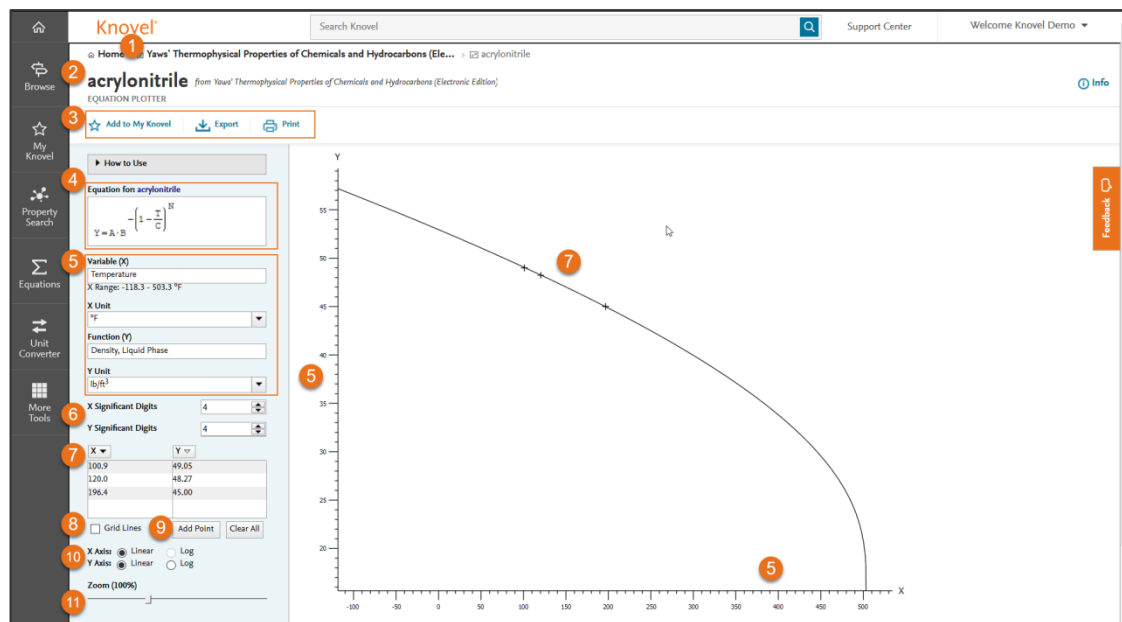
Knovel
Search Knovel
Support Center
Welcome Knovel Demo

Browse
My Knovel
Property Search
Equations
Unit Converter
More Tools

1
Home > Yaws' Thermophysical Properties of Chemicals and Hydrocarbons (Ele... > acrylonitrile
2
acrylonitrile from Yaws' Thermophysical Properties of Chemicals and Hydrocarbons (Electronic Edition)
EQUATION PLOTTER
Info
3
Add to My Knovel
Export
Print

How to Use
4
Equation for: acrylonitrile
$Y = A \cdot B^{-\left(1-\frac{T}{C}\right)^{N}}$
5
Variable (X)
Temperature
X Range: -118.3 - 503.3 °F
X Unit
°F
Function (Y)
Density, Liquid Phase
Y Unit
lb/ft$^3$
6
X Significant Digits 4
Y Significant Digits 4
7
| X | Y |
|---|---|
| 100.9 | 49.05 |
| 120.0 | 48.27 |
| 196.4 | 45.00 |
8
Grid Lines
9
Add Point
Clear All
10
X Axis: Linear Log
Y Axis: Linear Log
11
Zoom (100%)

Y
55
50
45
40
35
30
25
20
7
5
5
-100 -50 0 50 100 150 200 250 300 350 400 450 500
X
Feedback